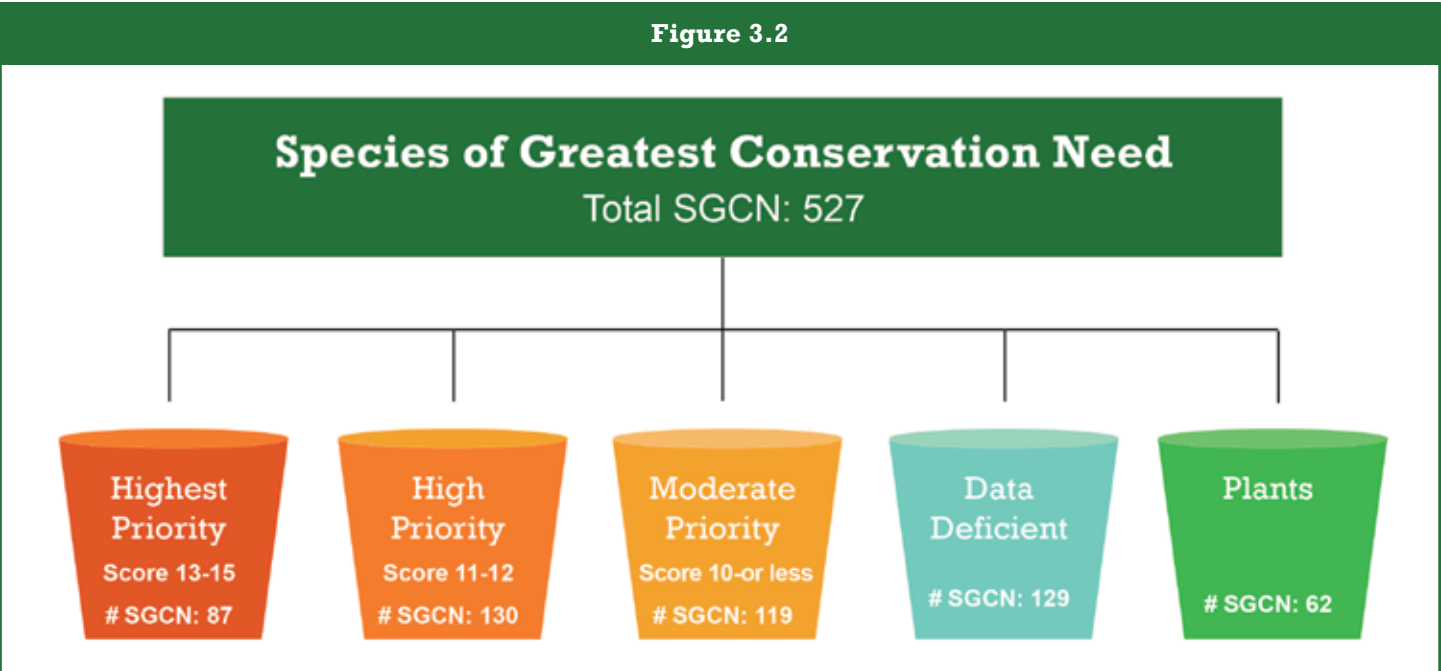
Figure 3.2

Species of Greatest Conservation Need
Total SGCN: 527

Highest Priority
Score 13-15
# SGCN: 87

High Priority
Score 11-12
# SGCN: 130

Moderate Priority
Score 10-or less
# SGCN: 119

Data Deficient
# SGCN: 129

Plants
# SGCN: 62